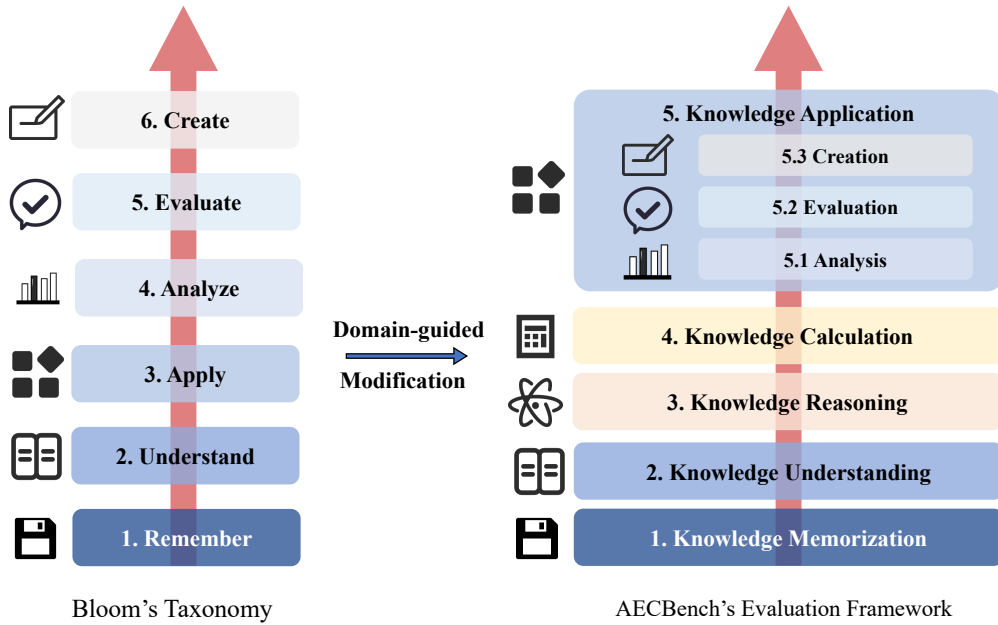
6. Create

5. Evaluate

4. Analyze

3. Apply

2. Understand

1. Remember

Bloom’s Taxonomy

Domain-guided
Modification

5. Knowledge Application

5.3 Creation

5.2 Evaluation

5.1 Analysis

4. Knowledge Calculation

3. Knowledge Reasoning

2. Knowledge Understanding

1. Knowledge Memorization

AECBench’s Evaluation Framework